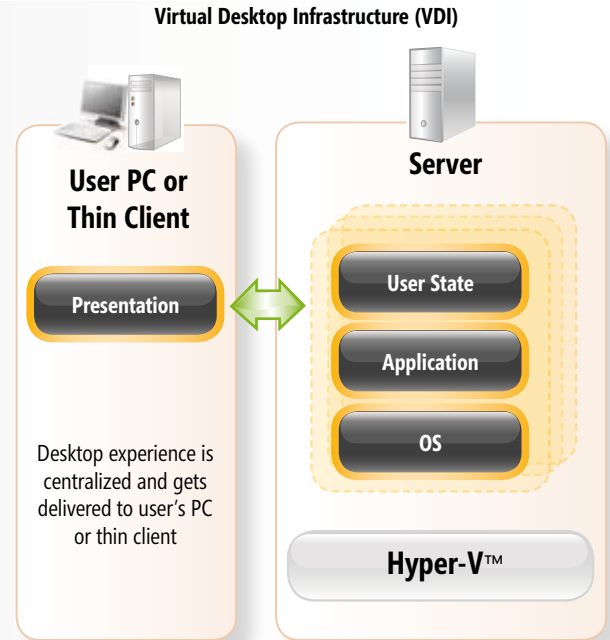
Virtual Desktop Infrastructure (VDI)

User PC or Thin Client

Presentation

Desktop experience is centralized and gets delivered to user's PC or thin client

Server

User State

Application

OS

Hyper-V™